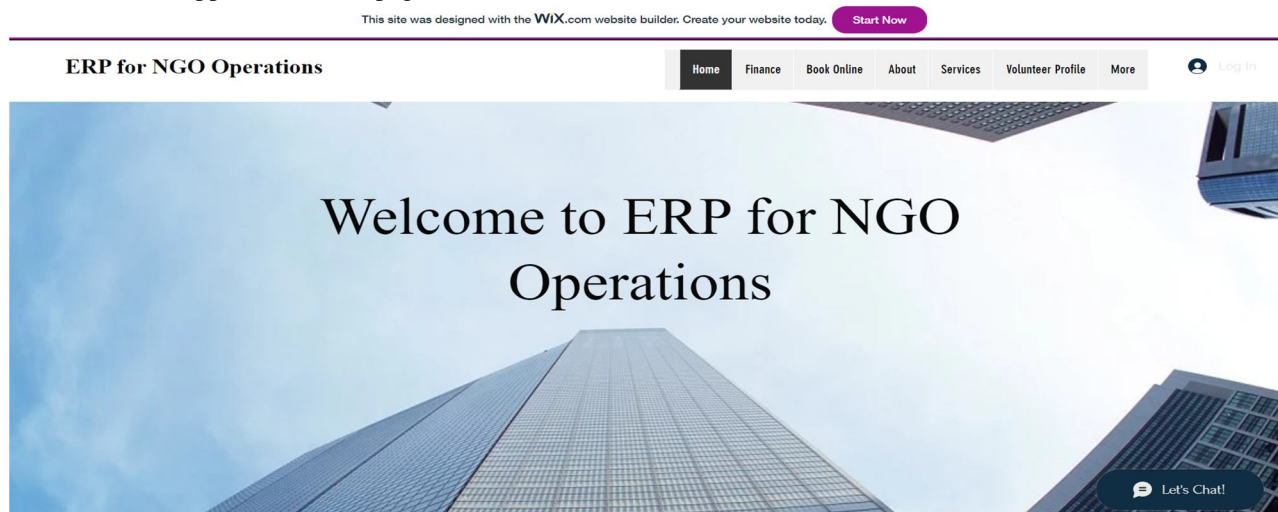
This site was designed with the WIX.com website builder. Create your website today. Start Now

ERP for NGO Operations

Home Finance Book Online About Services Volunteer Profile More

Log In

Welcome to ERP for NGO Operations

Let's Chat!